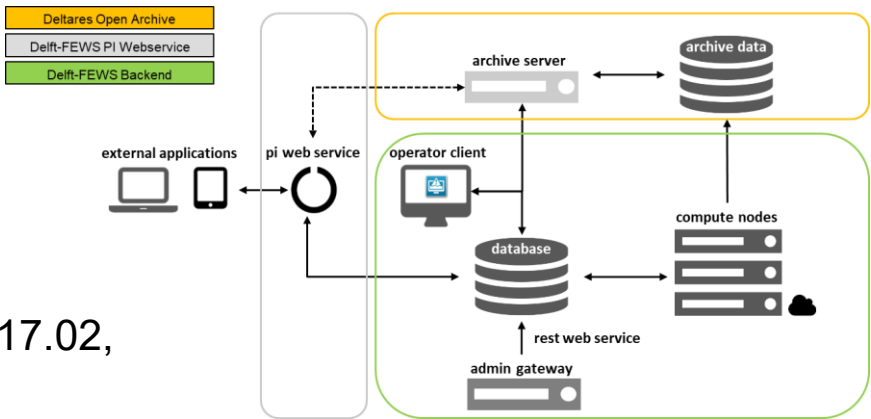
Deltares Open Archive
Delft-FEWS PI Webservice
Delft-FEWS Backend

archive server
archive data

external applications
pi web service
operator client

compute nodes
database

17.02,

rest web service
admin gateway